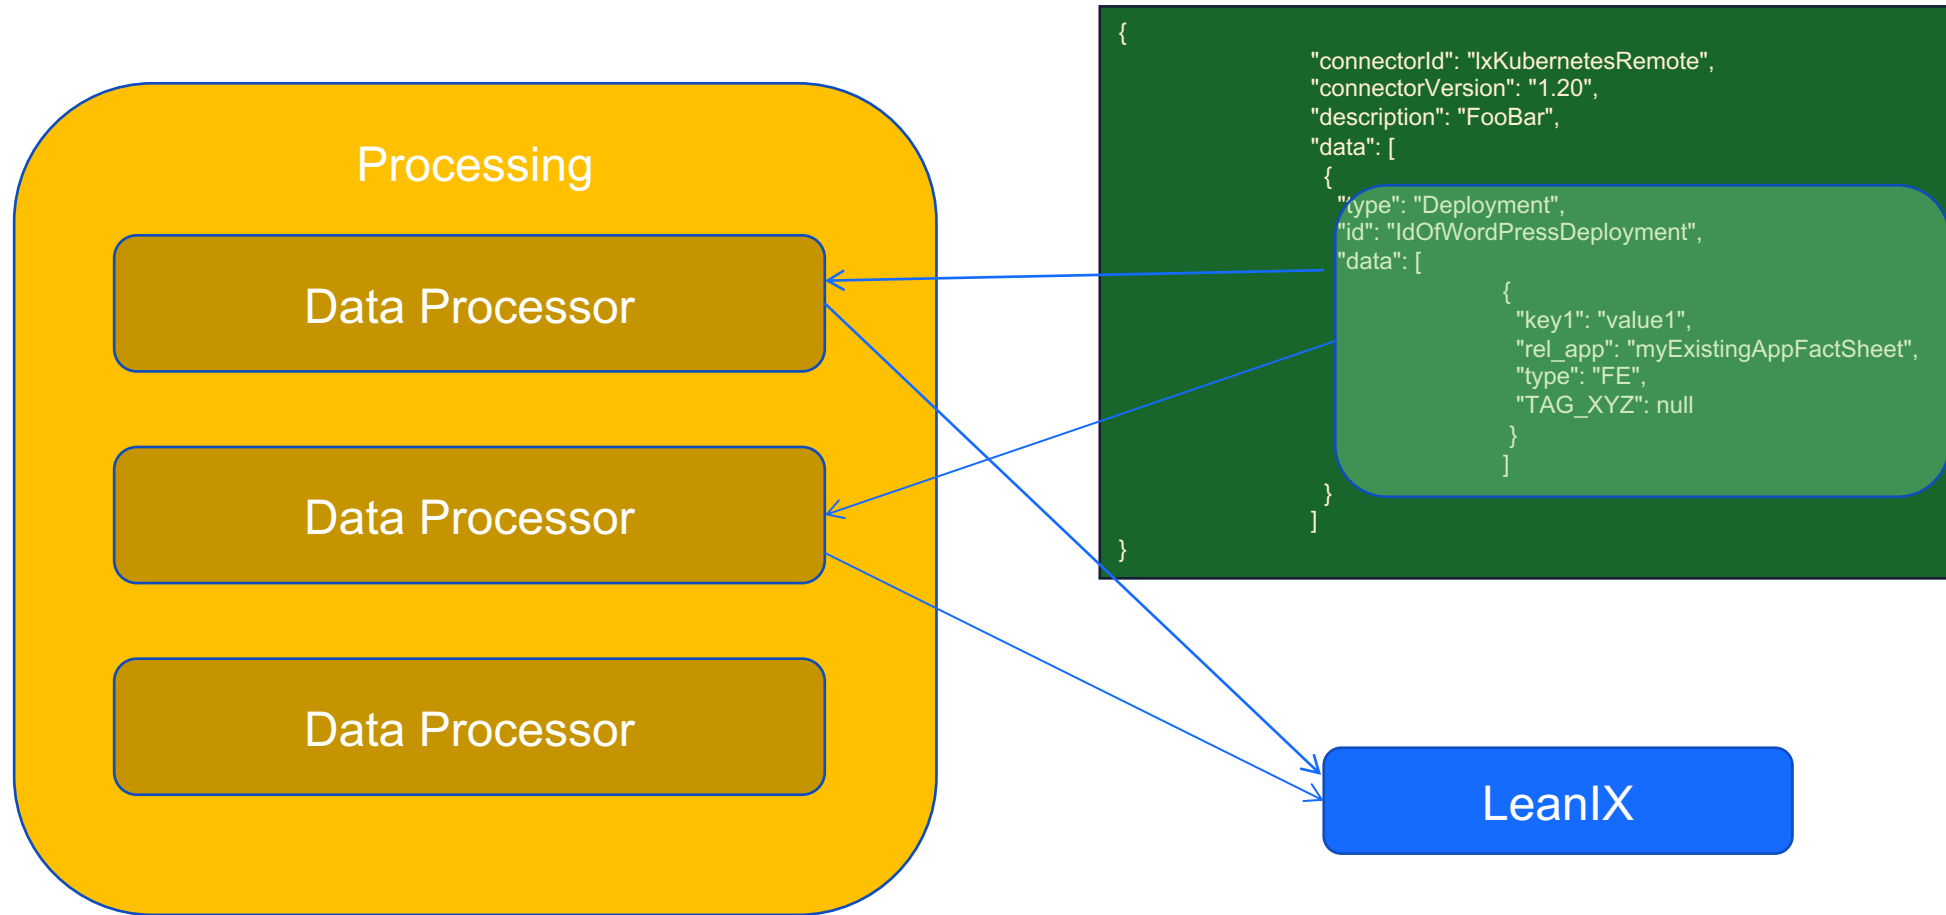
Processing

Data Processor

Data Processor

Data Processor

{
"connectorId": "lxKubernetesRemote",
"connectorVersion": "1.20",
"description": "FooBar",
"data": [
{
"type": "Deployment",
"id": "IdOfWordPressDeployment",
"data": [
{
"key1": "value1",
"rel_app": "myExistingAppFactSheet",
"type": "FE",
"TAG_XYZ": null
}
]
}
]
}

LeanIX